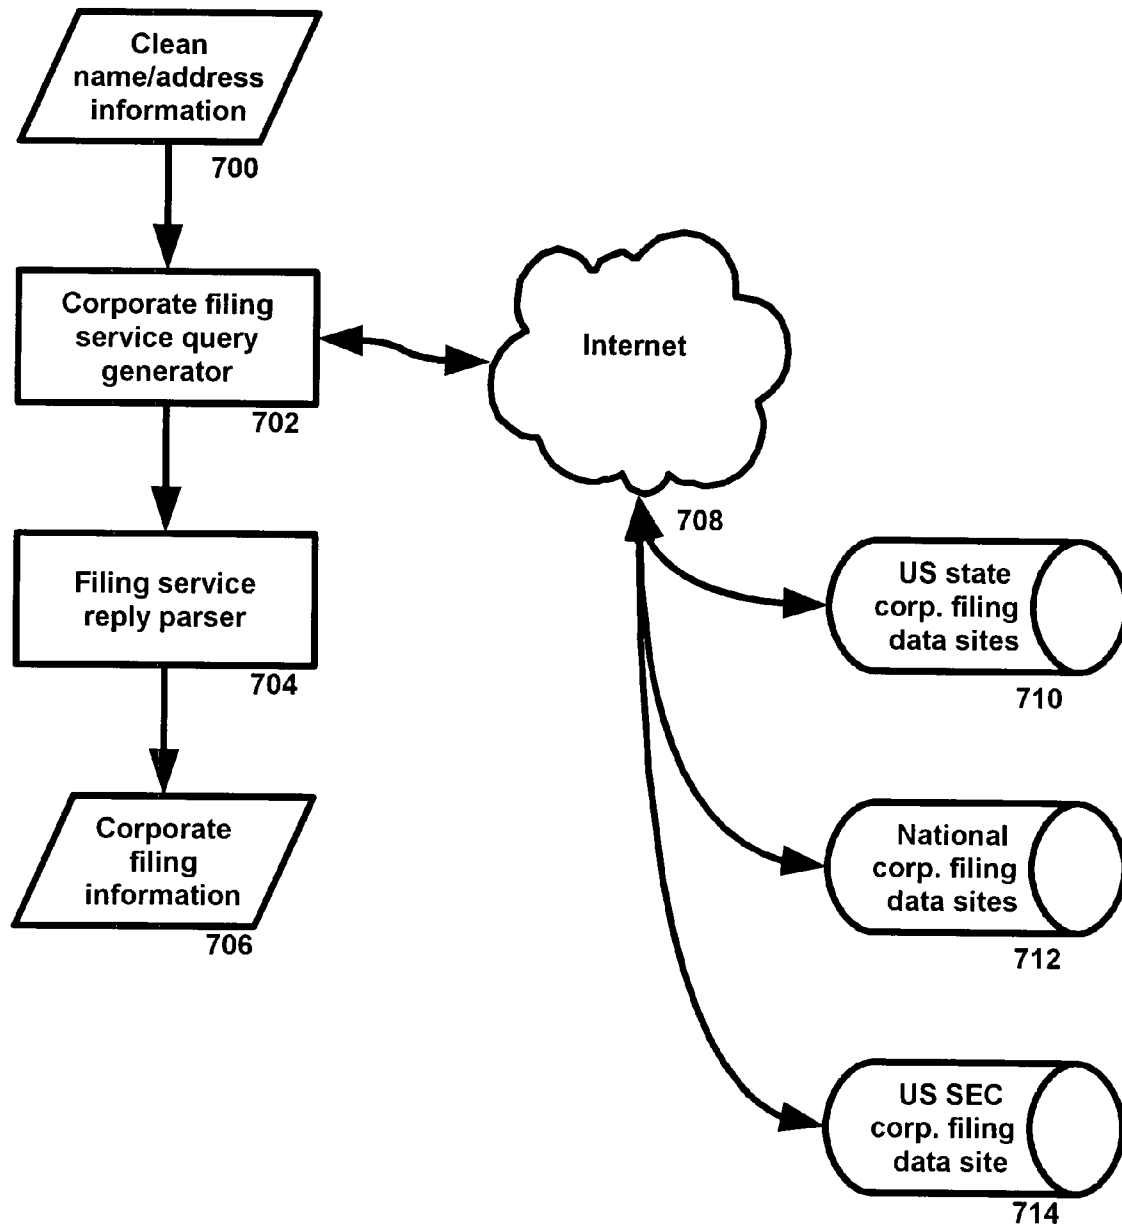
Clean name/address information
700

Corporate filing service query generator
702

Filing service reply parser
704

Corporate filing information
706

Internet
708

US state corp. filing data sites
710

National corp. filing data sites
712

US SEC corp. filing data site
714